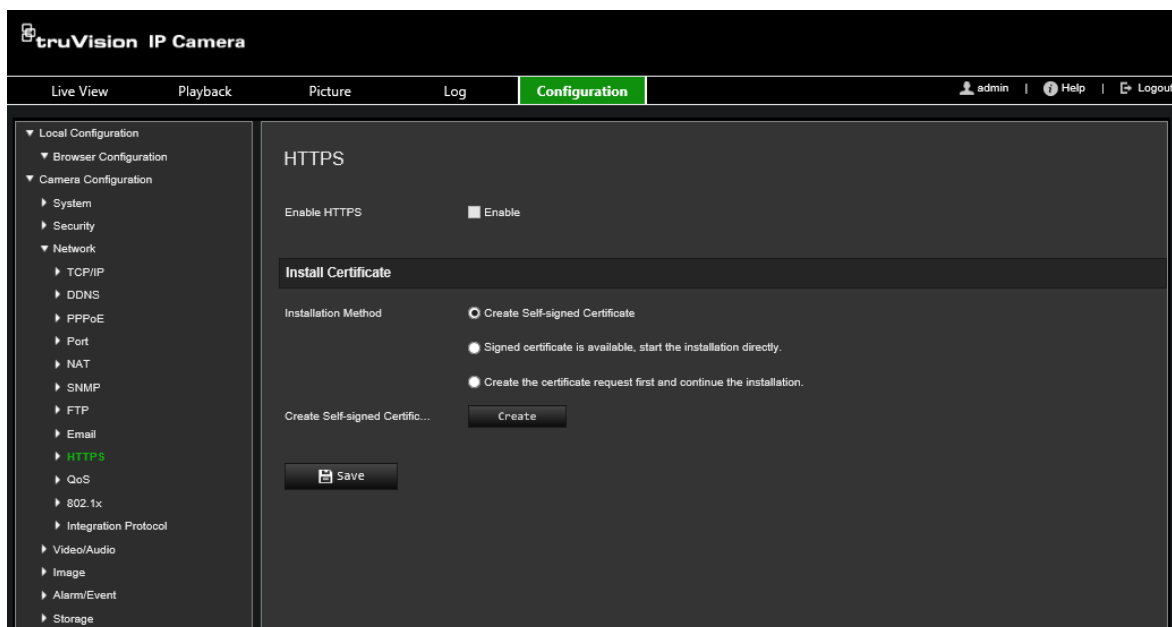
truVision IP Camera

Live View
Playback
Picture
Log
Configuration

admin | Help | Logout

Local Configuration
Browser Configuration
Camera Configuration
System
Security
Network
TCP/IP
DDNS
PPPoE
Port
NAT
SNMP
FTP
Email
HTTPS
QoS
802.1x
Integration Protocol
Video/Audio
Image
Alarm/Event
Storage

HTTPS

Enable HTTPS
Enable

Install Certificate

Installation Method
Create Self-signed Certificate
Signed certificate is available, start the installation directly.
Create the certificate request first and continue the installation.

Create Self-signed Certific...
Create

Save